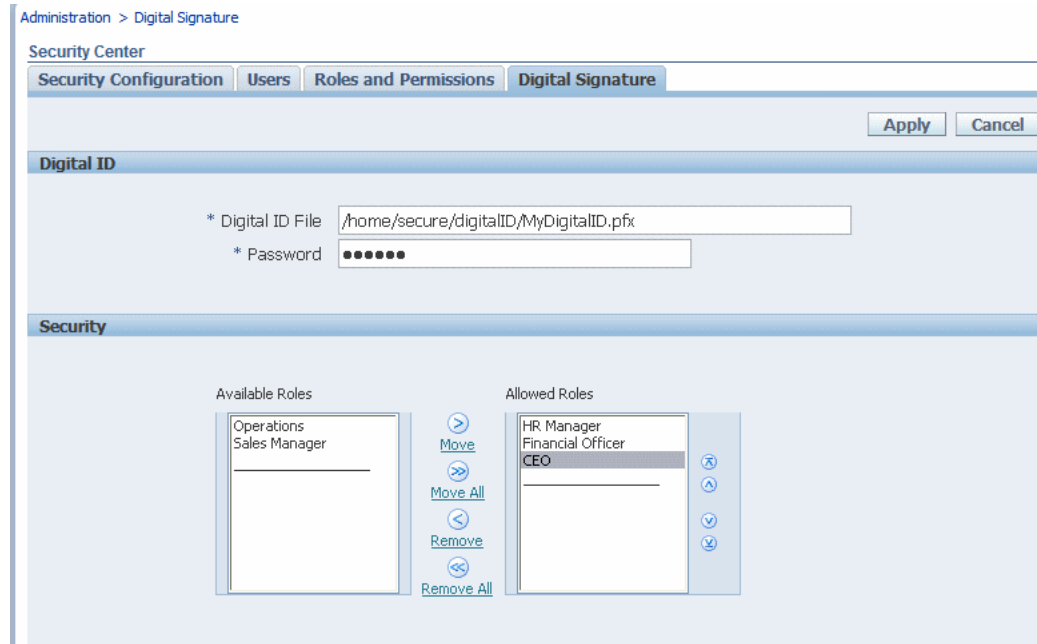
Administration > Digital Signature

Security Center

Security Configuration | Users | Roles and Permissions | Digital Signature

Apply | Cancel

Digital ID

* Digital ID File /home/secure/digitalID/MyDigitalID.pfx

* Password ●●●●●●

Security

Available Roles

Operations
Sales Manager

Move
Move All
Remove
Remove All

Allowed Roles

HR Manager
Financial Officer
CEO